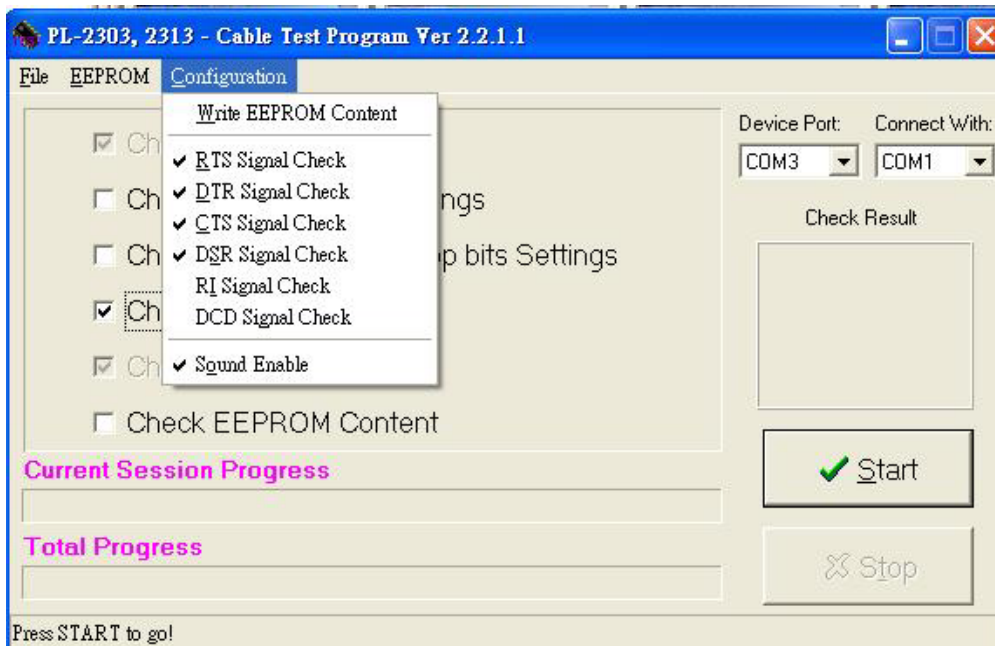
PL-2303, 2313 - Cable Test Program Ver 2.2.1.1

File EEPROM Configuration

Write EEPROM Content

RTS Signal Check
DTR Signal Check
CTS Signal Check
DSR Signal Check
RI Signal Check
DCD Signal Check

Sound Enable

Ch

Ch ngs

Ch p bits Settings

Ch

Ch

Check EEPROM Content

Device Port: Connect With:

COM3 COM1

Check Result

Current Session Progress

Start

Total Progress

Stop

Press START to go!